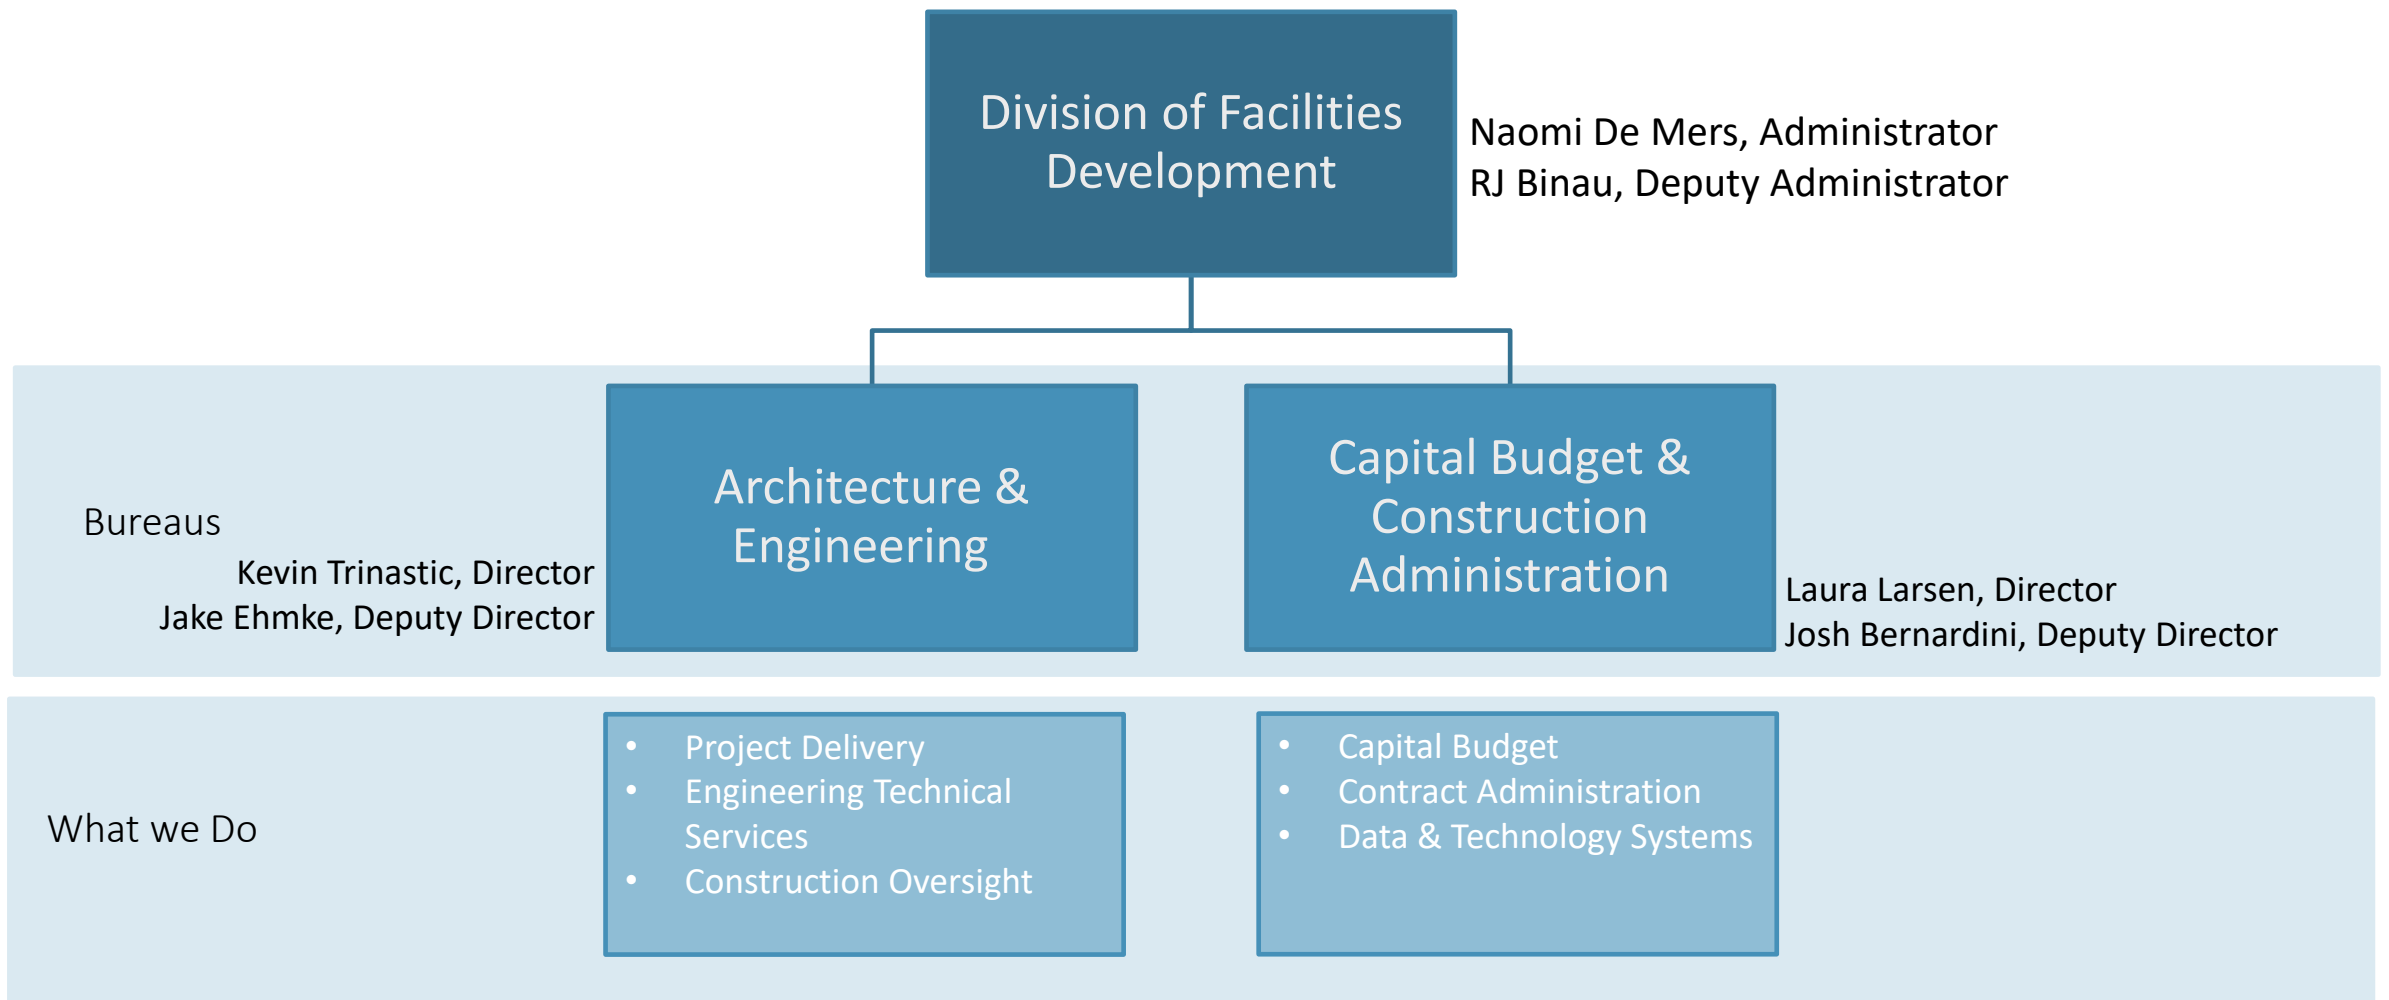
Division of Facilities Development

Naomi De Mers, Administrator
RJ Binau, Deputy Administrator

Bureaus

Kevin Trinastic, Director
Jake Ehmke, Deputy Director

Architecture & Engineering

Capital Budget & Construction Administration

Laura Larsen, Director
Josh Bernardini, Deputy Director

What we Do

- Project Delivery
- Engineering Technical Services
- Construction Oversight

- Capital Budget
- Contract Administration
- Data & Technology Systems